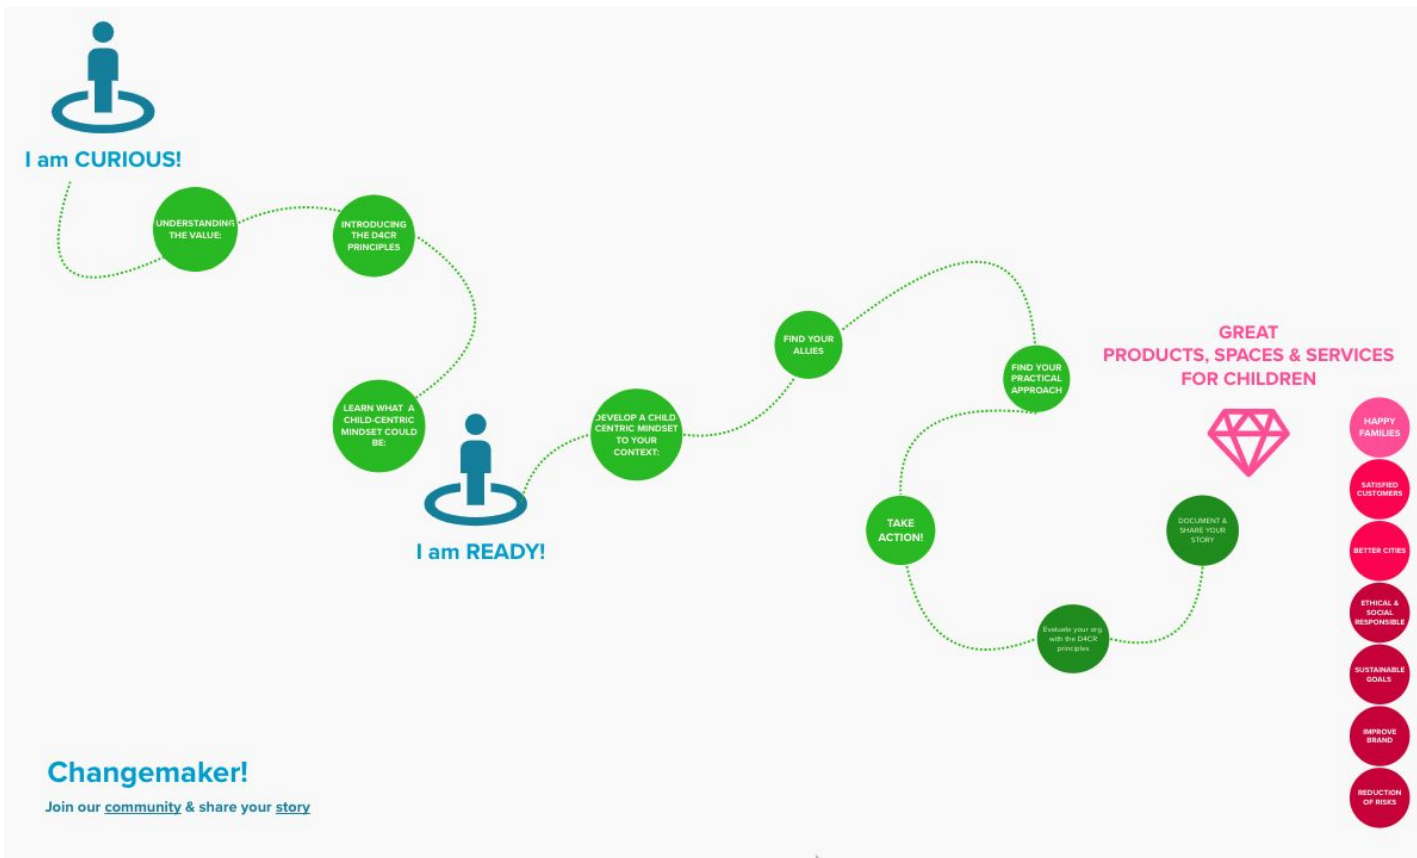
I am CURIOUS!

UNDERSTANDING THE VALUE:

INTRODUCING THE D4CR PRINCIPLES

LEARN WHAT A CHILD-CENTRIC MINDSET COULD BE:

I am READY!

DEVELOP A CHILD CENTRIC MINDSET TO YOUR CONTEXT:

FIND YOUR ALLIES

FIND YOUR PRACTICAL APPROACH

TAKE ACTION!

Evaluate your org. with the D4CR principles

DOCUMENT & SHARE YOUR STORY

GREAT PRODUCTS, SPACES & SERVICES FOR CHILDREN

HAPPY FAMILIES

SATISFIED CUSTOMERS

BETTER CITIES

ETHICAL & SOCIAL RESPONSIBLE

SUSTAINABLE GOALS

IMPROVE BRAND

REDUCTION OF RISKS

Changemaker!

Join our community & share your story